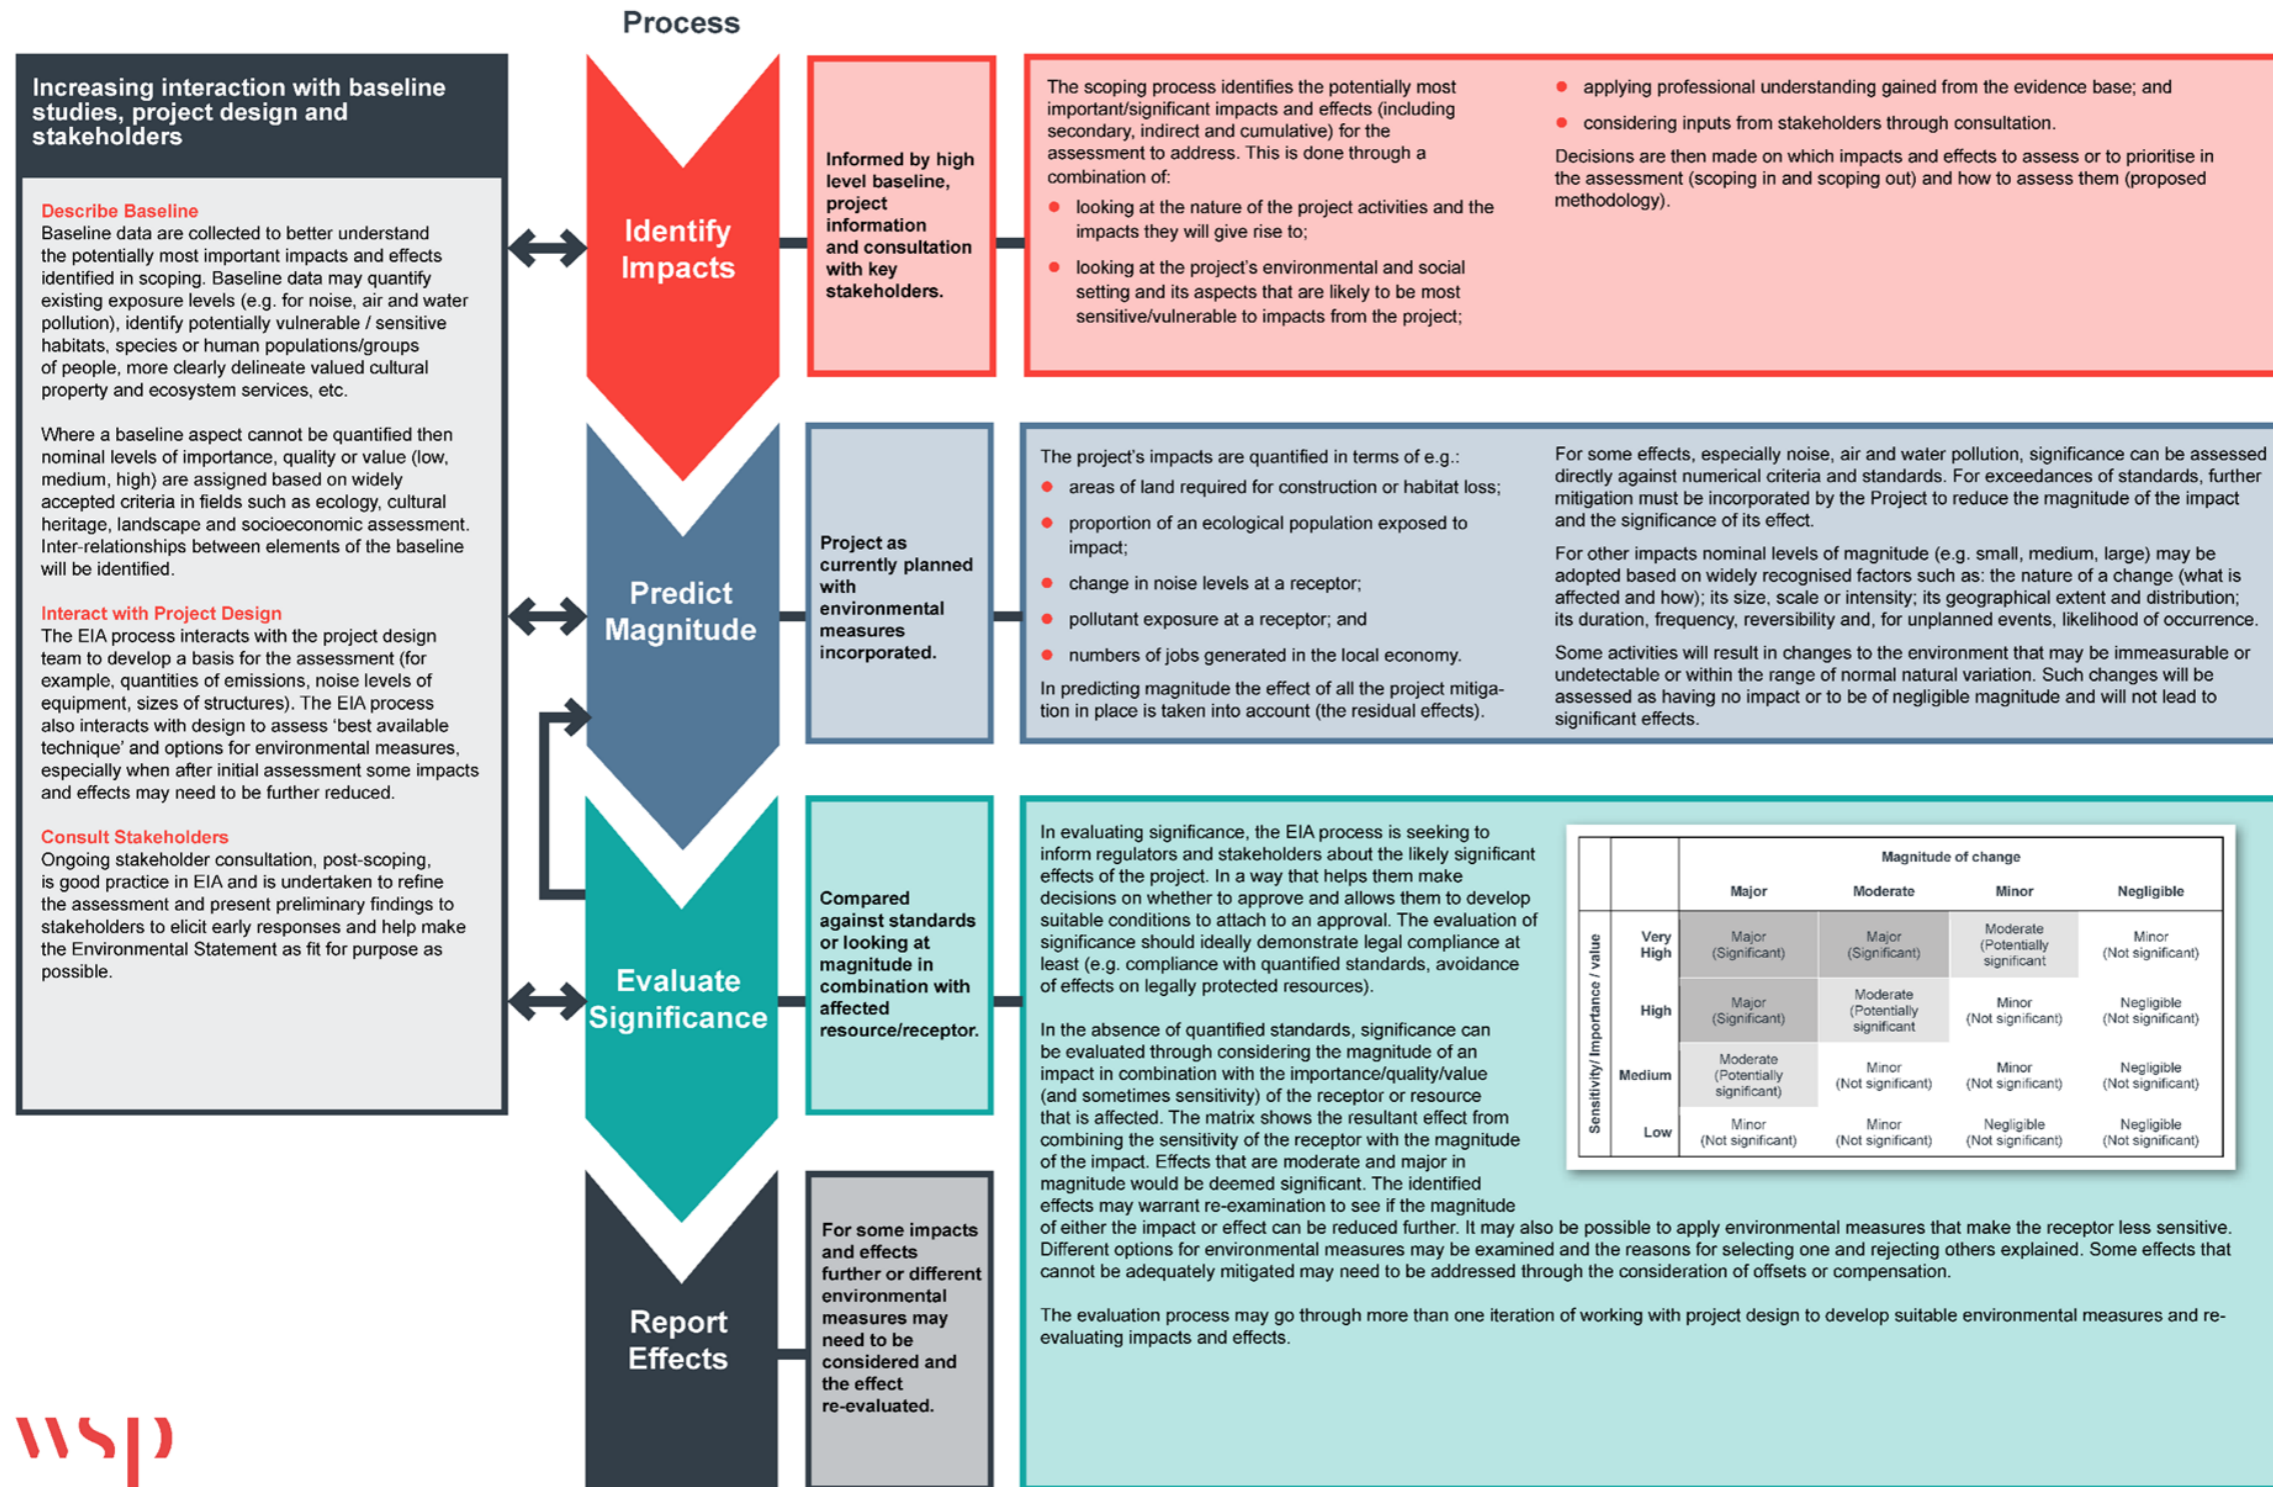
Process

Increasing interaction with baseline studies, project design and stakeholders

Describe Baseline
Baseline data are collected to better understand the potentially most important impacts and effects identified in scoping. Baseline data may quantify existing exposure levels (e.g. for noise, air and water pollution), identify potentially vulnerable / sensitive habitats, species or human populations/groups of people, more clearly delineate valued cultural property and ecosystem services, etc.

Where a baseline aspect cannot be quantified then nominal levels of importance, quality or value (low, medium, high) are assigned based on widely accepted criteria in fields such as ecology, cultural heritage, landscape and socioeconomic assessment. Inter-relationships between elements of the baseline will be identified.

Interact with Project Design
The EIA process interacts with the project design team to develop a basis for the assessment (for example, quantities of emissions, noise levels of equipment, sizes of structures). The EIA process also interacts with design to assess 'best available technique' and options for environmental measures, especially when after initial assessment some impacts and effects may need to be further reduced.

Consult Stakeholders
Ongoing stakeholder consultation, post-scoping, is good practice in EIA and is undertaken to refine the assessment and present preliminary findings to stakeholders to elicit early responses and help make the Environmental Statement as fit for purpose as possible.

Identify Impacts

Informed by high level baseline, project information and consultation with key stakeholders.

The scoping process identifies the potentially most important/significant impacts and effects (including secondary, indirect and cumulative) for the assessment to address. This is done through a combination of:
- looking at the nature of the project activities and the impacts they will give rise to;
- looking at the project's environmental and social setting and its aspects that are likely to be most sensitive/vulnerable to impacts from the project;
- applying professional understanding gained from the evidence base; and
- considering inputs from stakeholders through consultation.

Decisions are then made on which impacts and effects to assess or to prioritise in the assessment (scoping in and scoping out) and how to assess them (proposed methodology).

Predict Magnitude

Project as currently planned with environmental measures incorporated.

The project's impacts are quantified in terms of e.g.:
- areas of land required for construction or habitat loss;
- proportion of an ecological population exposed to impact;
- change in noise levels at a receptor;
- pollutant exposure at a receptor; and
- numbers of jobs generated in the local economy.

In predicting magnitude the effect of all the project mitigation in place is taken into account (the residual effects).

For some effects, especially noise, air and water pollution, significance can be assessed directly against numerical criteria and standards. For exceedances of standards, further mitigation must be incorporated by the Project to reduce the magnitude of the impact and the significance of its effect.

For other impacts nominal levels of magnitude (e.g. small, medium, large) may be adopted based on widely recognised factors such as: the nature of a change (what is affected and how); its size, scale or intensity; its geographical extent and distribution; its duration, frequency, reversibility and, for unplanned events, likelihood of occurrence.

Some activities will result in changes to the environment that may be immeasurable or undetectable or within the range of normal natural variation. Such changes will be assessed as having no impact or to be of negligible magnitude and will not lead to significant effects.

Evaluate Significance

Compared against standards or looking at magnitude in combination with affected resource/receptor.

In evaluating significance, the EIA process is seeking to inform regulators and stakeholders about the likely significant effects of the project. In a way that helps them make decisions on whether to approve and allows them to develop suitable conditions to attach to an approval. The evaluation of significance should ideally demonstrate legal compliance at least (e.g. compliance with quantified standards, avoidance of effects on legally protected resources).

In the absence of quantified standards, significance can be evaluated through considering the magnitude of an impact in combination with the importance/quality/value (and sometimes sensitivity) of the receptor or resource that is affected. The matrix shows the resultant effect from combining the sensitivity of the receptor with the magnitude of the impact. Effects that are moderate and major in magnitude would be deemed significant. The identified effects may warrant re-examination to see if the magnitude of either the impact or effect can be reduced further. It may also be possible to apply environmental measures that make the receptor less sensitive. Different options for environmental measures may be examined and the reasons for selecting one and rejecting others explained. Some effects that cannot be adequately mitigated may need to be addressed through the consideration of offsets or compensation.

The evaluation process may go through more than one iteration of working with project design to develop suitable environmental measures and re-evaluating impacts and effects.

Magnitude of change

| Sensitivity/ Importance / value | Major | Moderate | Minor | Negligible |
|---|---|---|---|---|
| Very High | Major (Significant) | Major (Significant) | Moderate (Potentially significant | Minor (Not significant) |
| High | Major (Significant) | Moderate (Potentially significant | Minor (Not significant) | Negligible (Not significant) |
| Medium | Moderate (Potentially significant) | Minor (Not significant) | Minor (Not significant) | Negligible (Not significant) |
| Low | Minor (Not significant) | Minor (Not significant) | Negligible (Not significant) | Negligible (Not significant) |

Report Effects

For some impacts and effects further or different environmental measures may need to be considered and the effect re-evaluated.

wsp